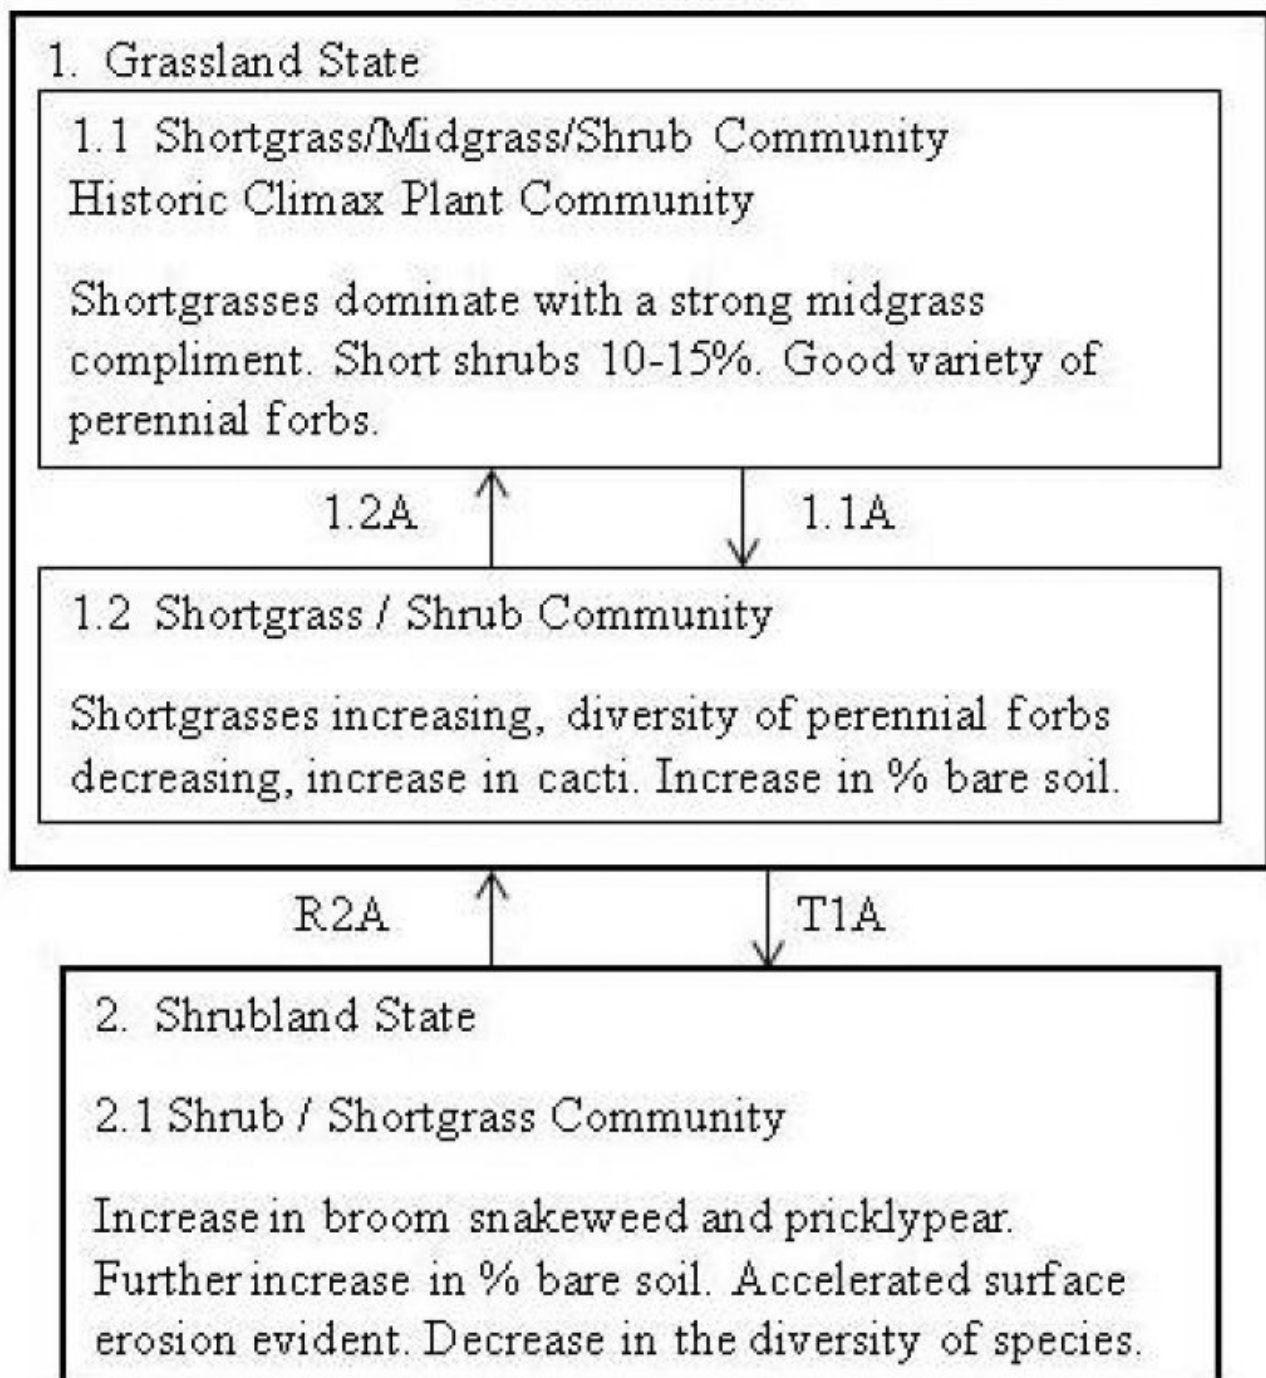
1. Grassland State

1.1 Shortgrass/Midgrass/Shrub Community
Historic Climax Plant Community

Shortgrasses dominate with a strong midgrass compliment. Short shrubs 10-15%. Good variety of perennial forbs.

1.2A

1.1A

1.2 Shortgrass / Shrub Community

Shortgrasses increasing, diversity of perennial forbs decreasing, increase in cacti. Increase in % bare soil.

R2A

T1A

2. Shrubland State

2.1 Shrub / Shortgrass Community

Increase in broom snakeweed and pricklypear. Further increase in % bare soil. Accelerated surface erosion evident. Decrease in the diversity of species.